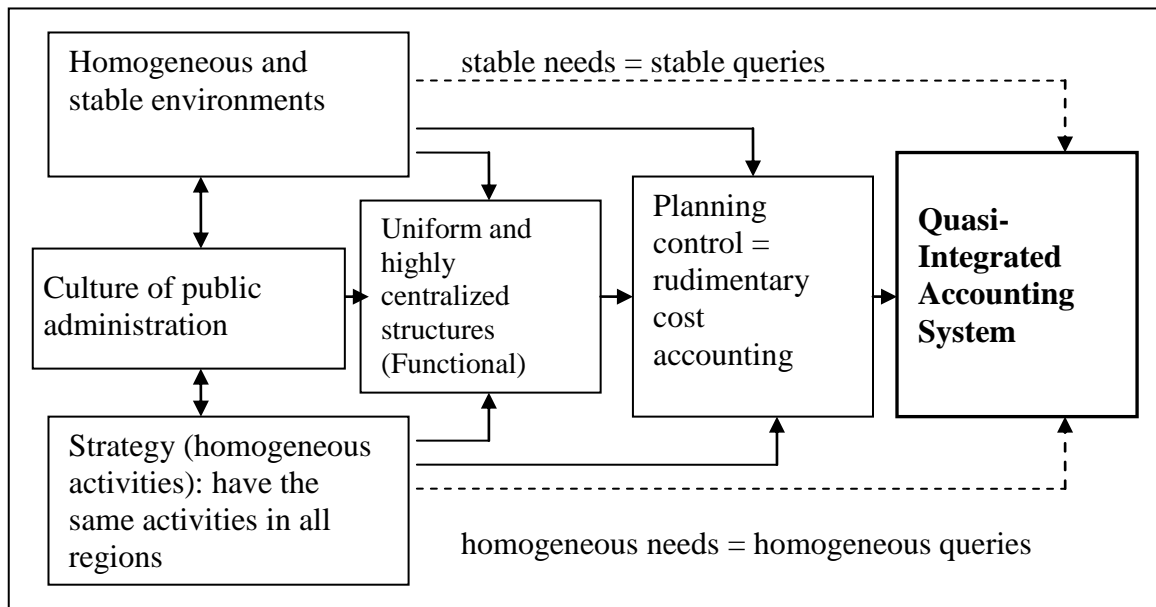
Homogeneous and stable environments

stable needs = stable queries

Culture of public administration

Uniform and highly centralized structures (Functional)

Planning control = rudimentary cost accounting

**Quasi-Integrated Accounting System**

Strategy (homogeneous activities): have the same activities in all regions

homogeneous needs = homogeneous queries